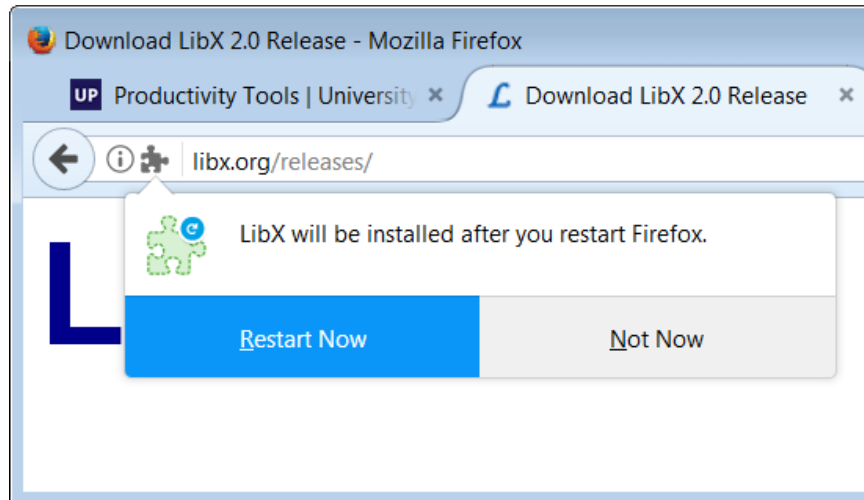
Download LibX 2.0 Release - Mozilla Firefox

UP Productivity Tools | Universit ×

Download LibX 2.0 Release ×

libx.org/releases/

L

LibX will be installed after you restart Firefox.

Restart Now

Not Now